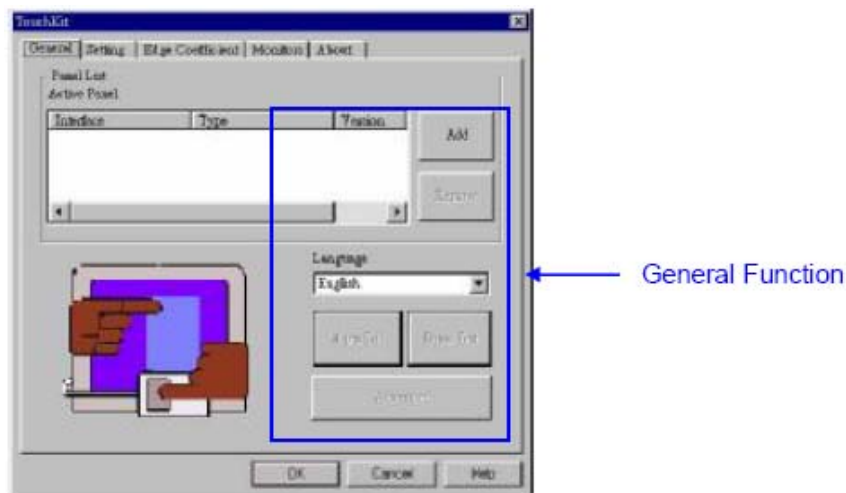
TouchKit

General | Setting | Edge Coefficient | Monitors | About

Panel List
Active Panel

| Interface | Type | Version |
|---|---|---|

Add

Remove

Language

English

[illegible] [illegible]

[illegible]

General Function

OK Cancel Help